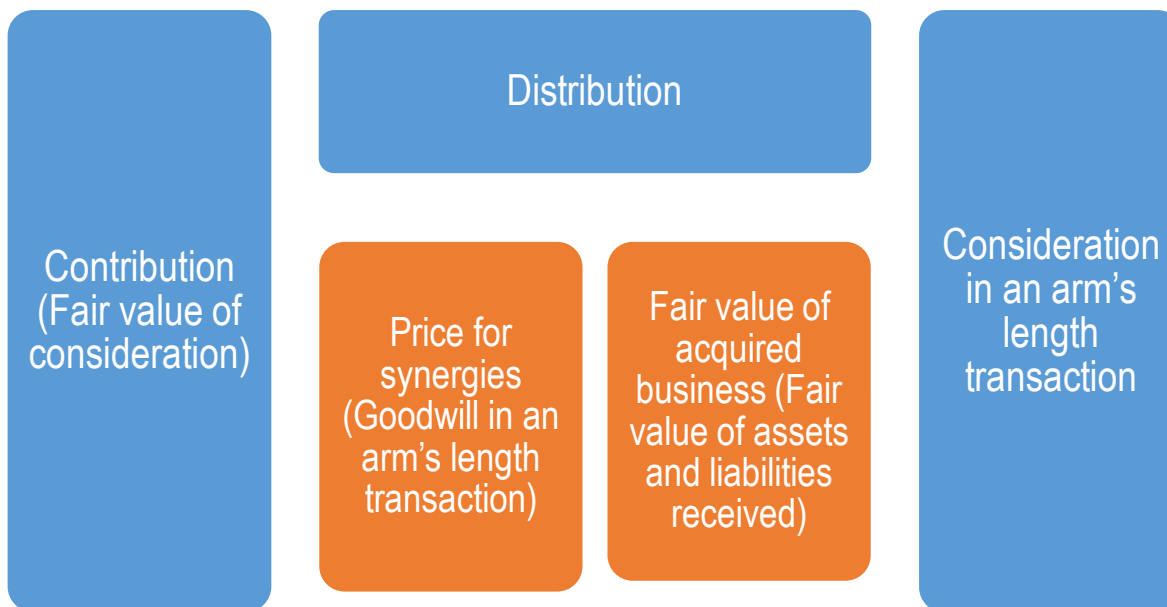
Contribution (Fair value of consideration)

Distribution

Price for synergies (Goodwill in an arm's length transaction)

Fair value of acquired business (Fair value of assets and liabilities received)

Consideration in an arm's length transaction